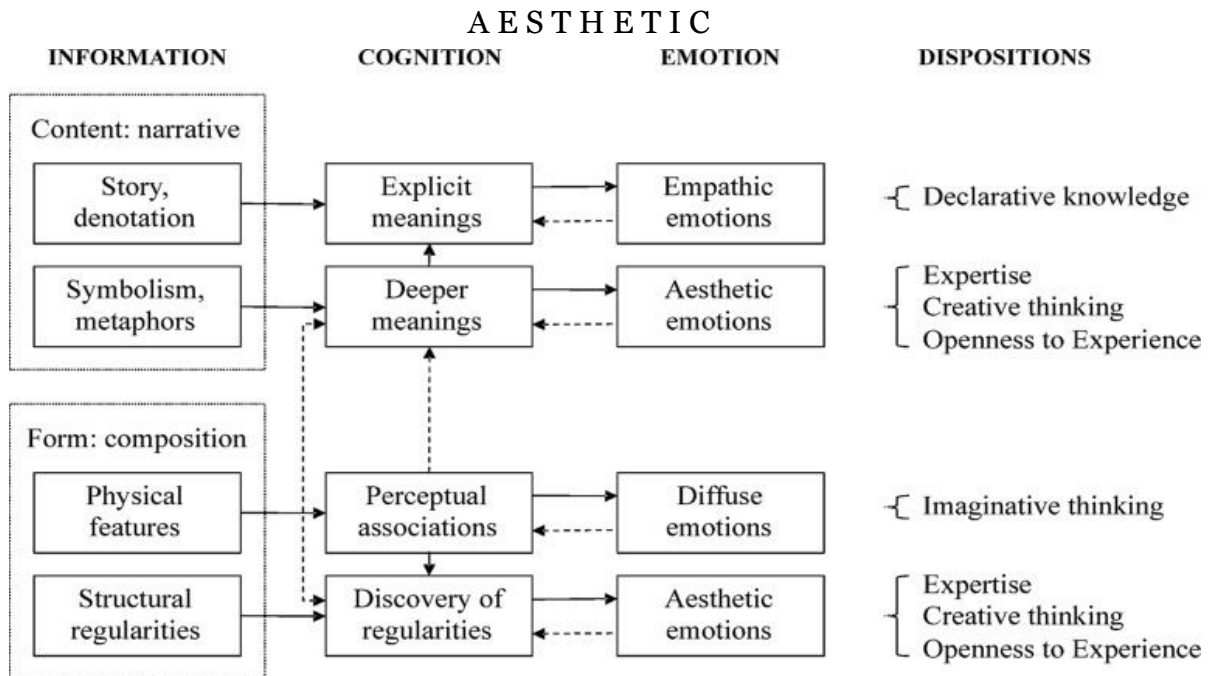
AESTHETIC

INFORMATION

COGNITION

EMOTION

DISPOSITIONS

Content: narrative

Story, denotation

Explicit meanings

Empathic emotions

Declarative knowledge

Symbolism, metaphors

Deeper meanings

Aesthetic emotions

Expertise
Creative thinking
Openness to Experience

Form: composition

Physical features

Perceptual associations

Diffuse emotions

Imaginative thinking

Structural regularities

Discovery of regularities

Aesthetic emotions

Expertise
Creative thinking
Openness to Experience